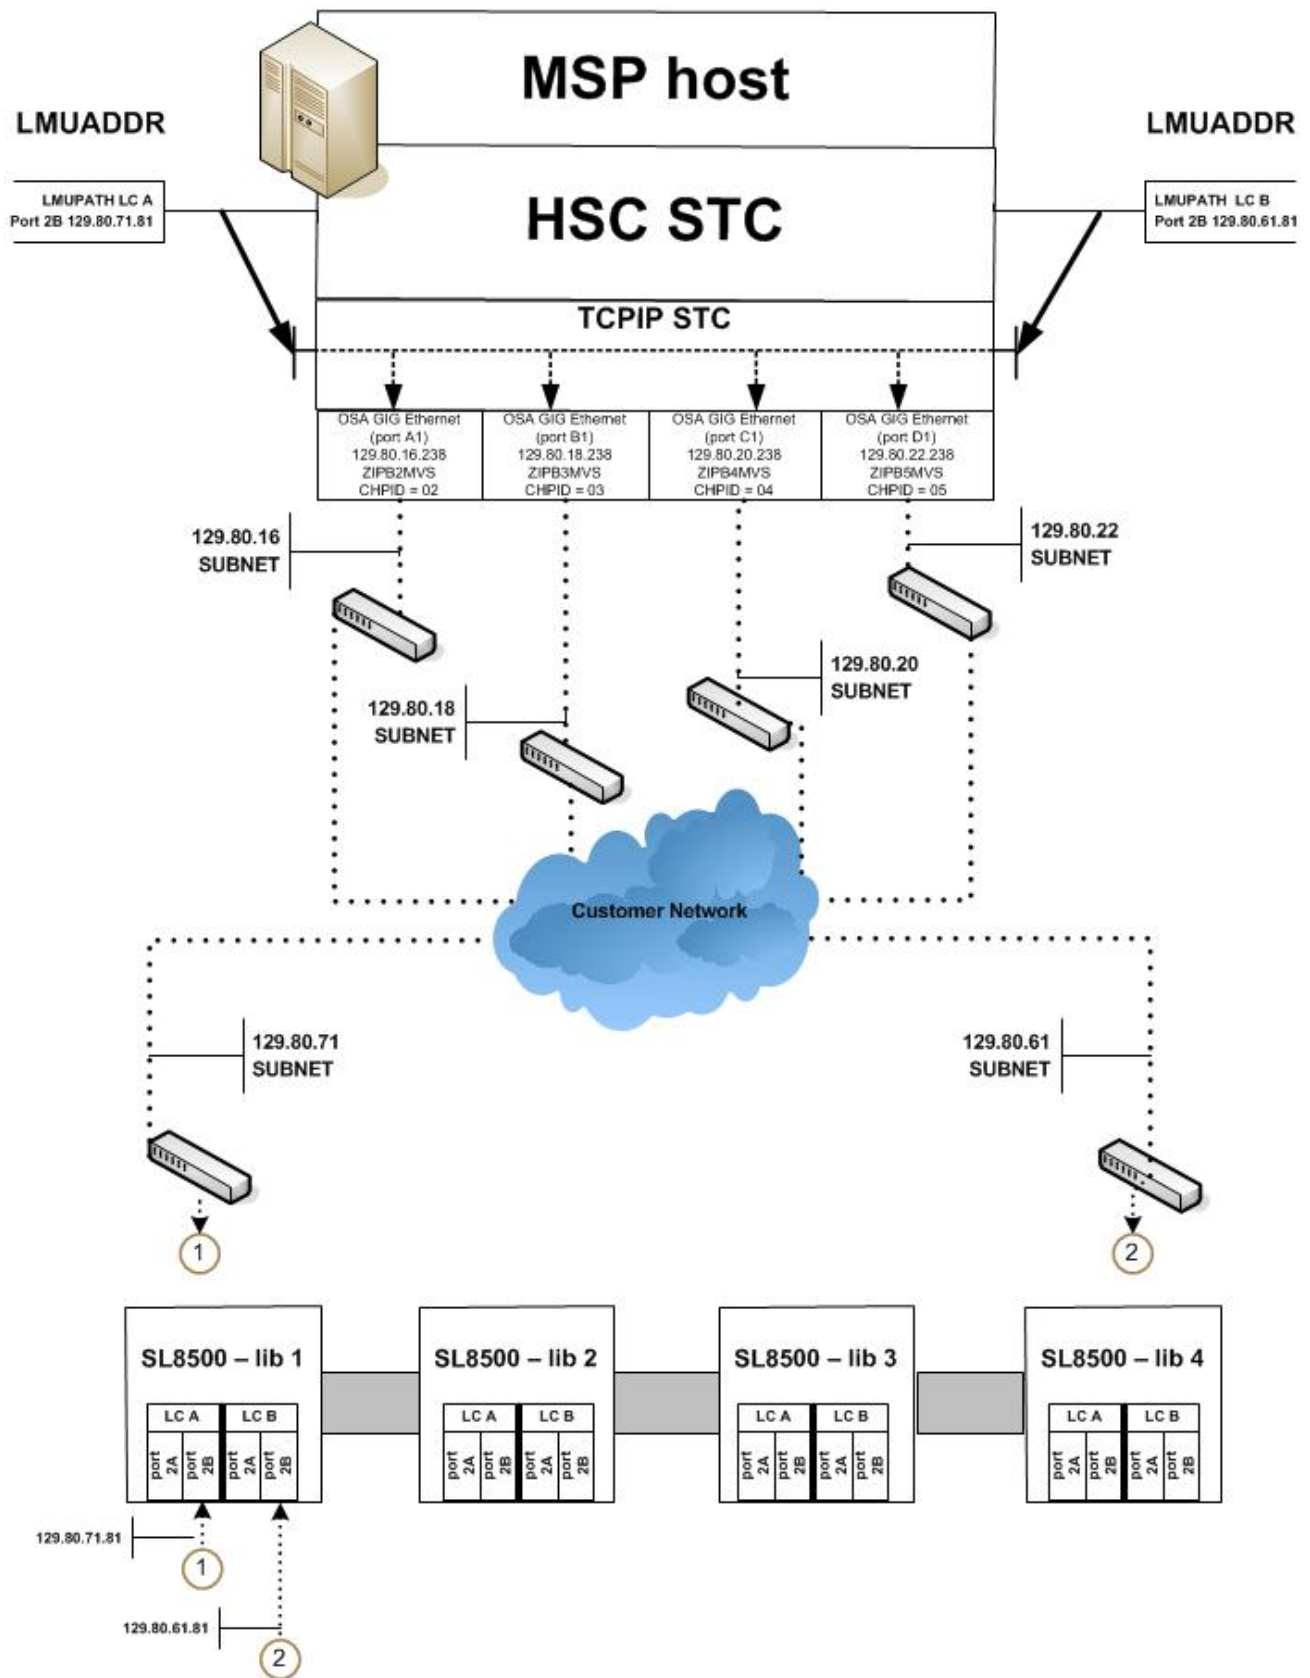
MSP host

LMUADDR

LMUADDR

LMUPATH LC A
Port 2B 129.80.71.81

HSC STC

LMUPATH LC B
Port 2B 129.80.61.81

TCPIP STC

| OSA GIG Ethernet (port A1) 129.80.16.238 ZIPB2MVS CHPID = 02 | OSA GIG Ethernet (port B1) 129.80.18.238 ZIPB3MVS CHPID = 03 | OSA GIG Ethernet (port C1) 129.80.20.238 ZIPB4MVS CHPID = 04 | OSA GIG Ethernet (port D1) 129.80.22.238 ZIPB5MVS CHPID = 05 |
|---|---|---|---|

129.80.16
SUBNET

129.80.22
SUBNET

129.80.20
SUBNET

129.80.18
SUBNET

Customer Network

129.80.71
SUBNET

129.80.61
SUBNET

1

2

SL8500 – lib 1
LC A LC B
port 2A port 2B port 2A port 2B

SL8500 – lib 2
LC A LC B
port 2A port 2B port 2A port 2B

SL8500 – lib 3
LC A LC B
port 2A port 2B port 2A port 2B

SL8500 – lib 4
LC A LC B
port 2A port 2B port 2A port 2B

129.80.71.81

1

129.80.61.81

2